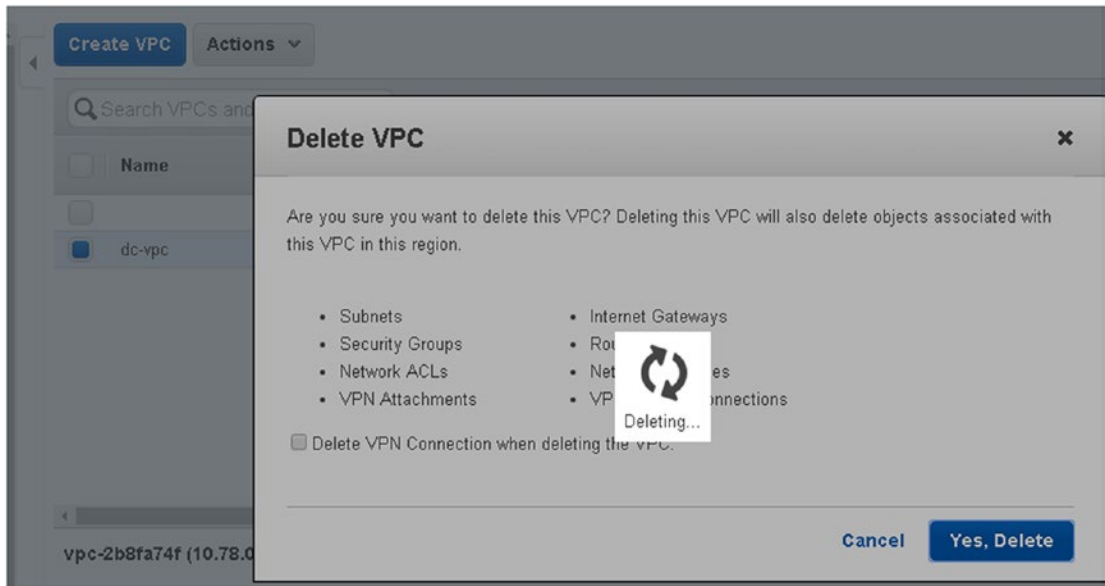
Create VPC Actions

Search VPCs and

Name

dc-vpc

vpc-2b8fa74f (10.78.0

Delete VPC ×

Are you sure you want to delete this VPC? Deleting this VPC will also delete objects associated with this VPC in this region.

- Subnets
- Security Groups
- Network ACLs
- VPN Attachments

- Internet Gateways
- Rou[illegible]
- Net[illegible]es
- VP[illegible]nnections

Deleting...

Delete VPN Connection when deleting the VPC.

Cancel Yes, Delete